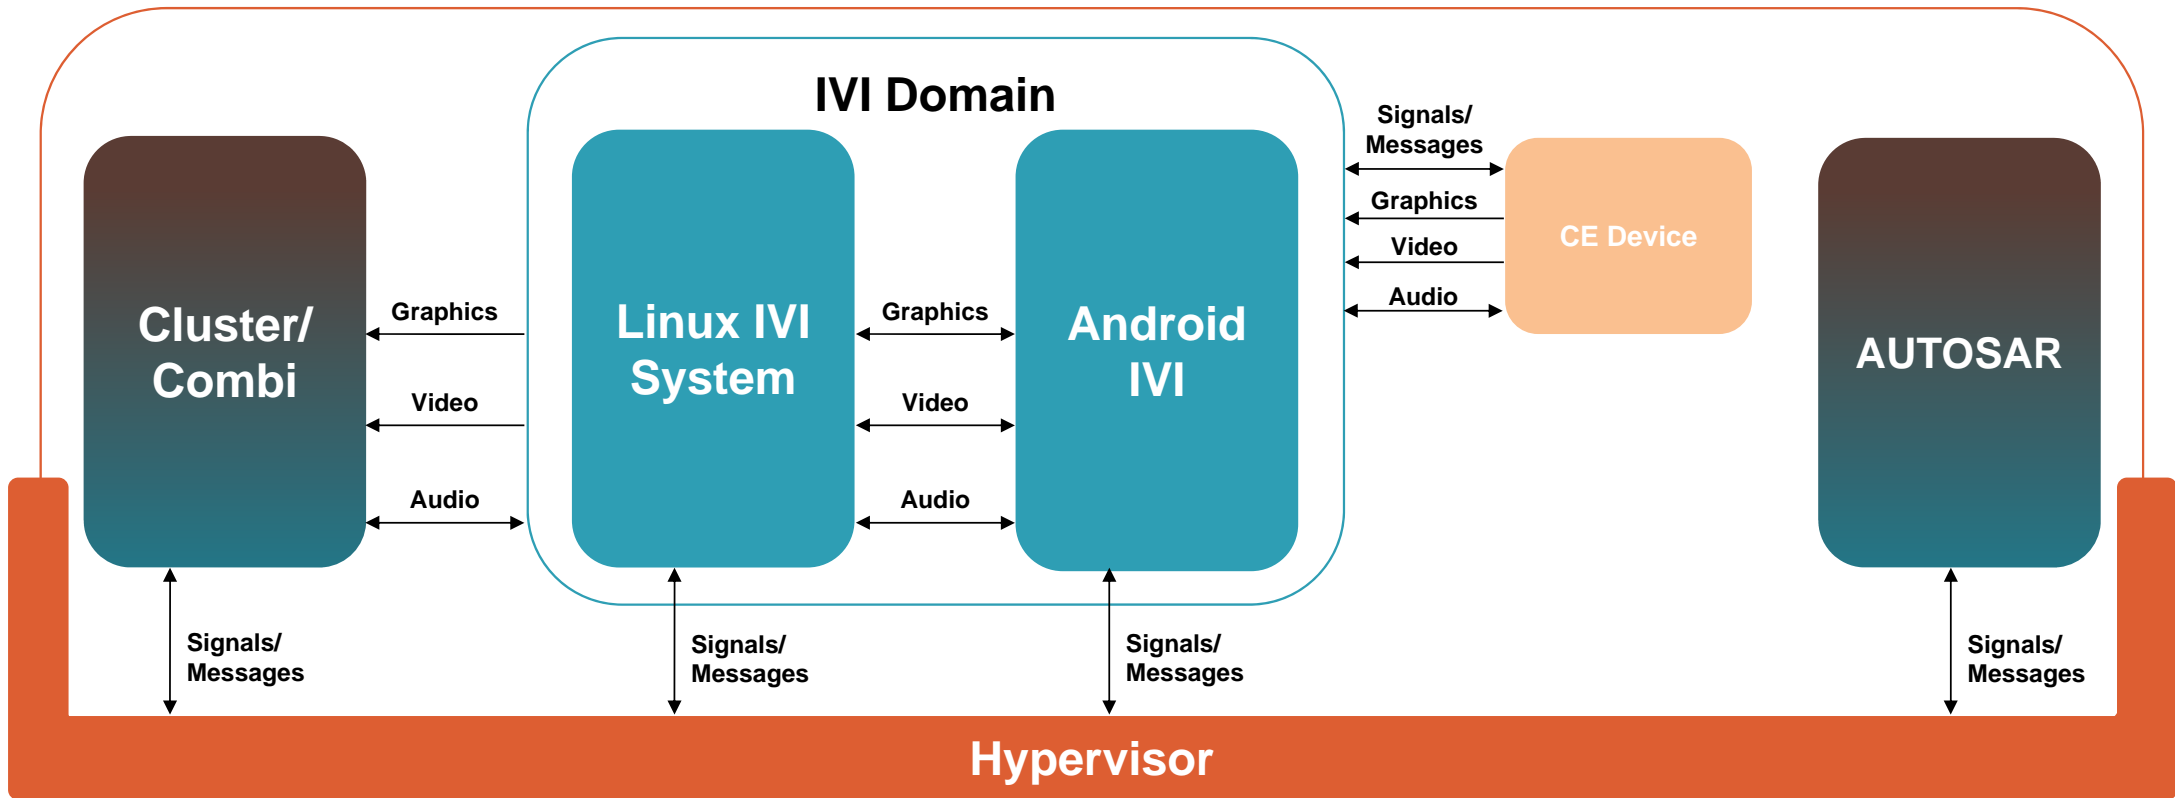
IVI Domain

Signals/
Messages

Graphics

Video

Audio

CE Device

Cluster/
Combi

Graphics

Video

Audio

Linux IVI
System

Graphics

Video

Audio

Android
IVI

AUTOSAR

Signals/
Messages

Signals/
Messages

Signals/
Messages

Signals/
Messages

Hypervisor